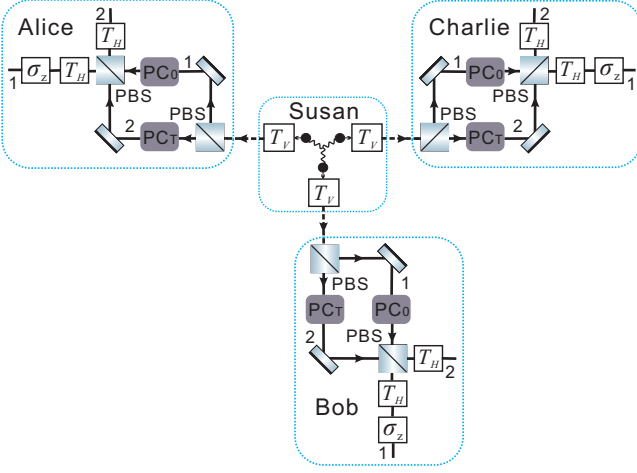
Alice

2

$T_H$

1 $\sigma_z$ $T_H$ PBS PC0 1

PBS

2 PCT

Charlie

2

$T_H$

1 PC0 $T_H$ $\sigma_z$ 1

PBS

PBS

PCT 2

Susan

$T_V$ $T_V$

$T_V$

PBS

1

PCT PC0

2 PBS

$T_H$ 2

$T_H$

Bob

$\sigma_z$

1